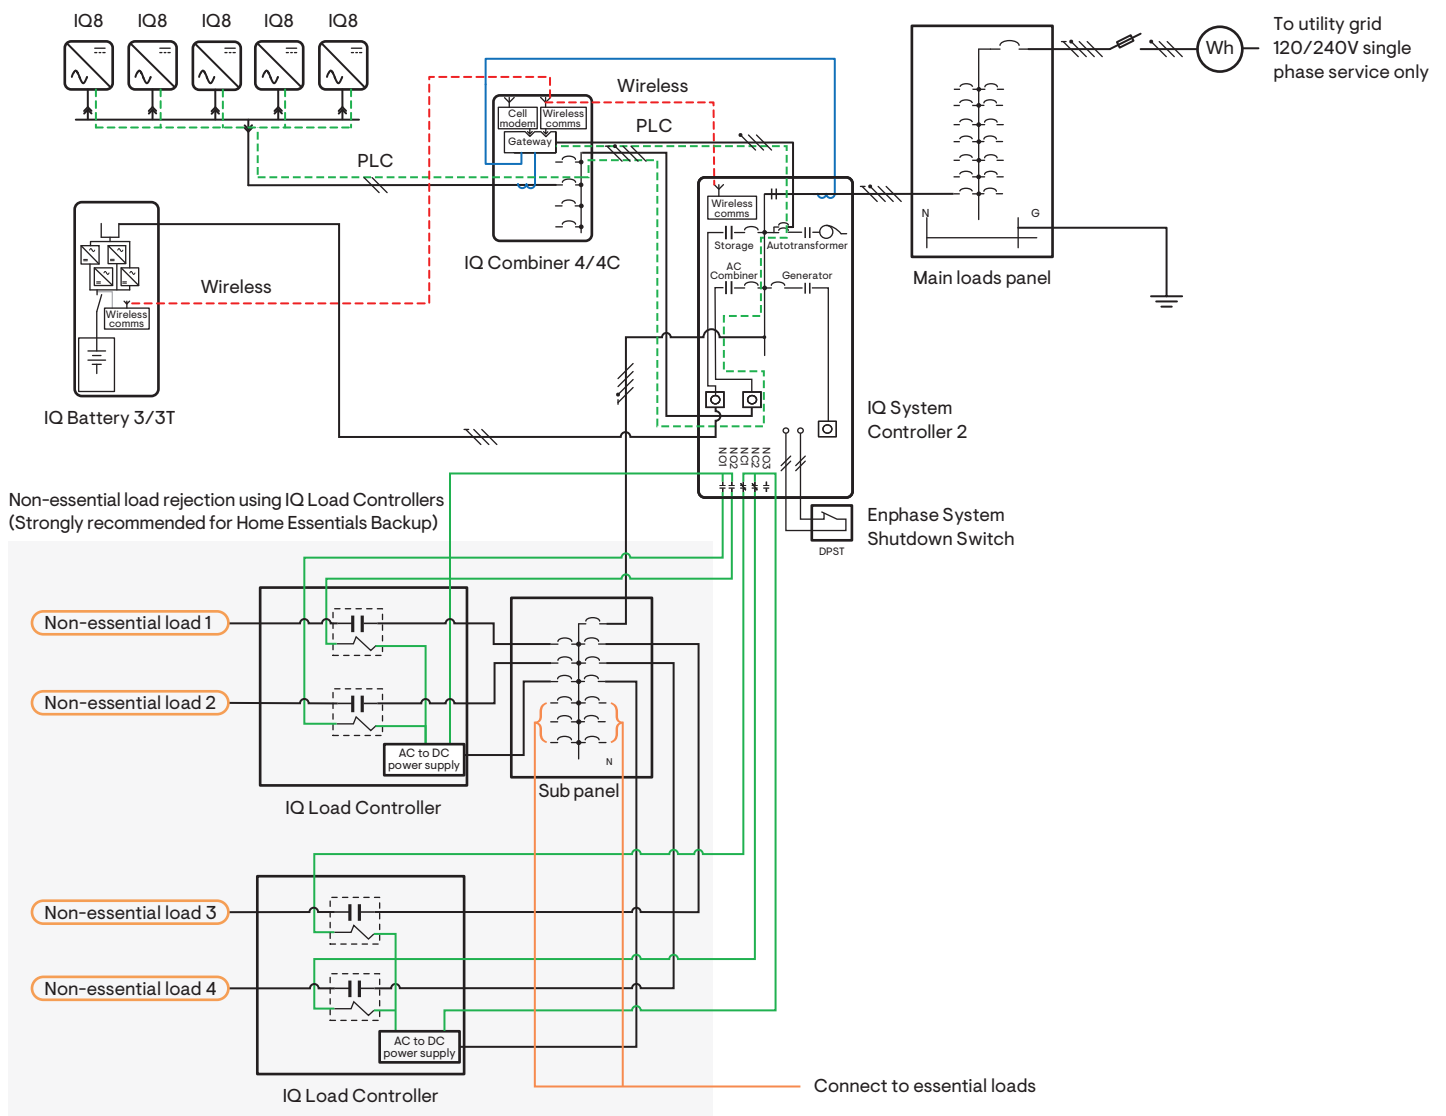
IQ8 IQ8 IQ8 IQ8 IQ8

Wireless

PLC

PLC

Cell modem

Wireless comms

Gateway

IQ Combiner 4/4C

To utility grid 120/240V single phase service only

Wh

N

G

Main loads panel

Wireless comms

Storage

Autotransformer

AC Combiner

Generator

Wireless

Wireless comms

IQ Battery 3/3T

IQ System Controller 2

NO1 NC2 NO2 NC3 NO3

Enphase System Shutdown Switch

DPST

Non-essential load rejection using IQ Load Controllers (Strongly recommended for Home Essentials Backup)

Non-essential load 1

Non-essential load 2

AC to DC power supply

IQ Load Controller

N

Sub panel

Non-essential load 3

Non-essential load 4

AC to DC power supply

IQ Load Controller

Connect to essential loads